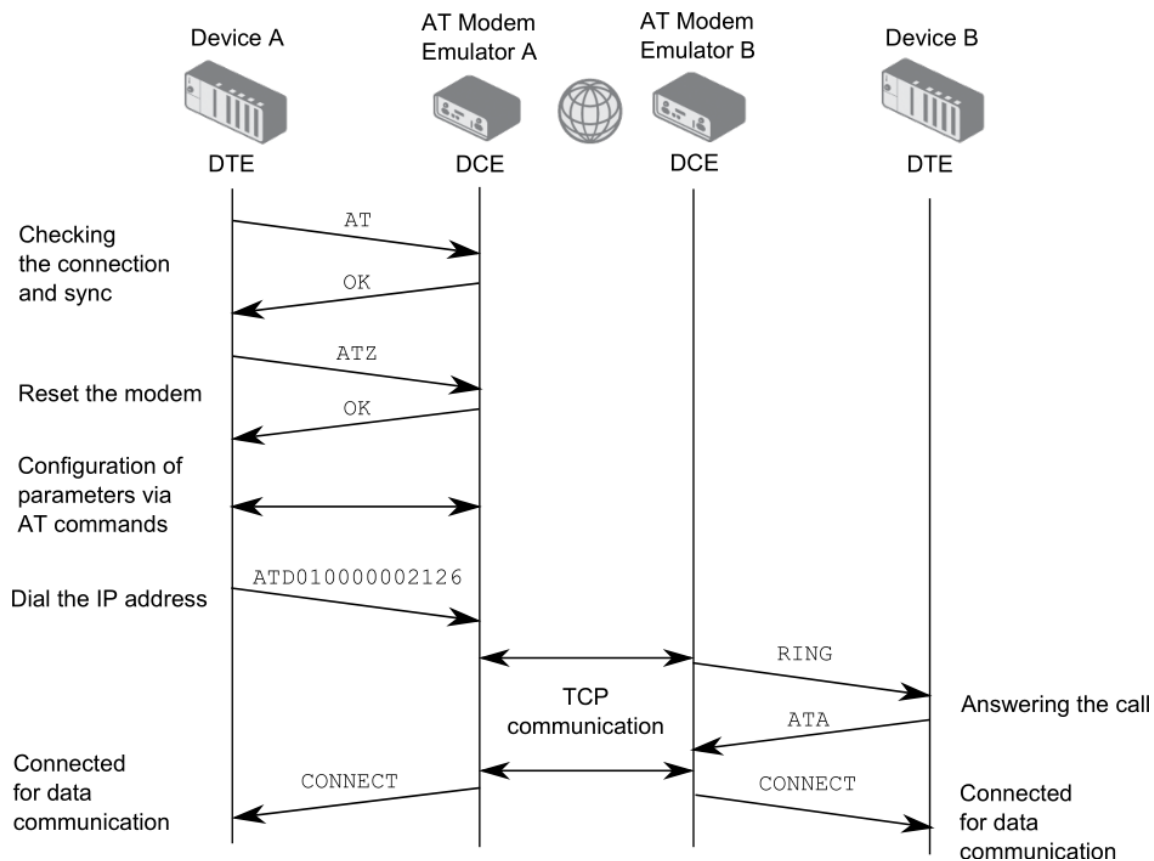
Device A

AT Modem Emulator A

AT Modem Emulator B

Device B

DTE

DCE

DCE

DTE

Checking the connection and sync

AT

OK

Reset the modem

ATZ

OK

Configuration of parameters via AT commands

Dial the IP address

ATD010000002126

RING

TCP communication

Answering the call

ATA

Connected for data communication

CONNECT

CONNECT

Connected for data communication